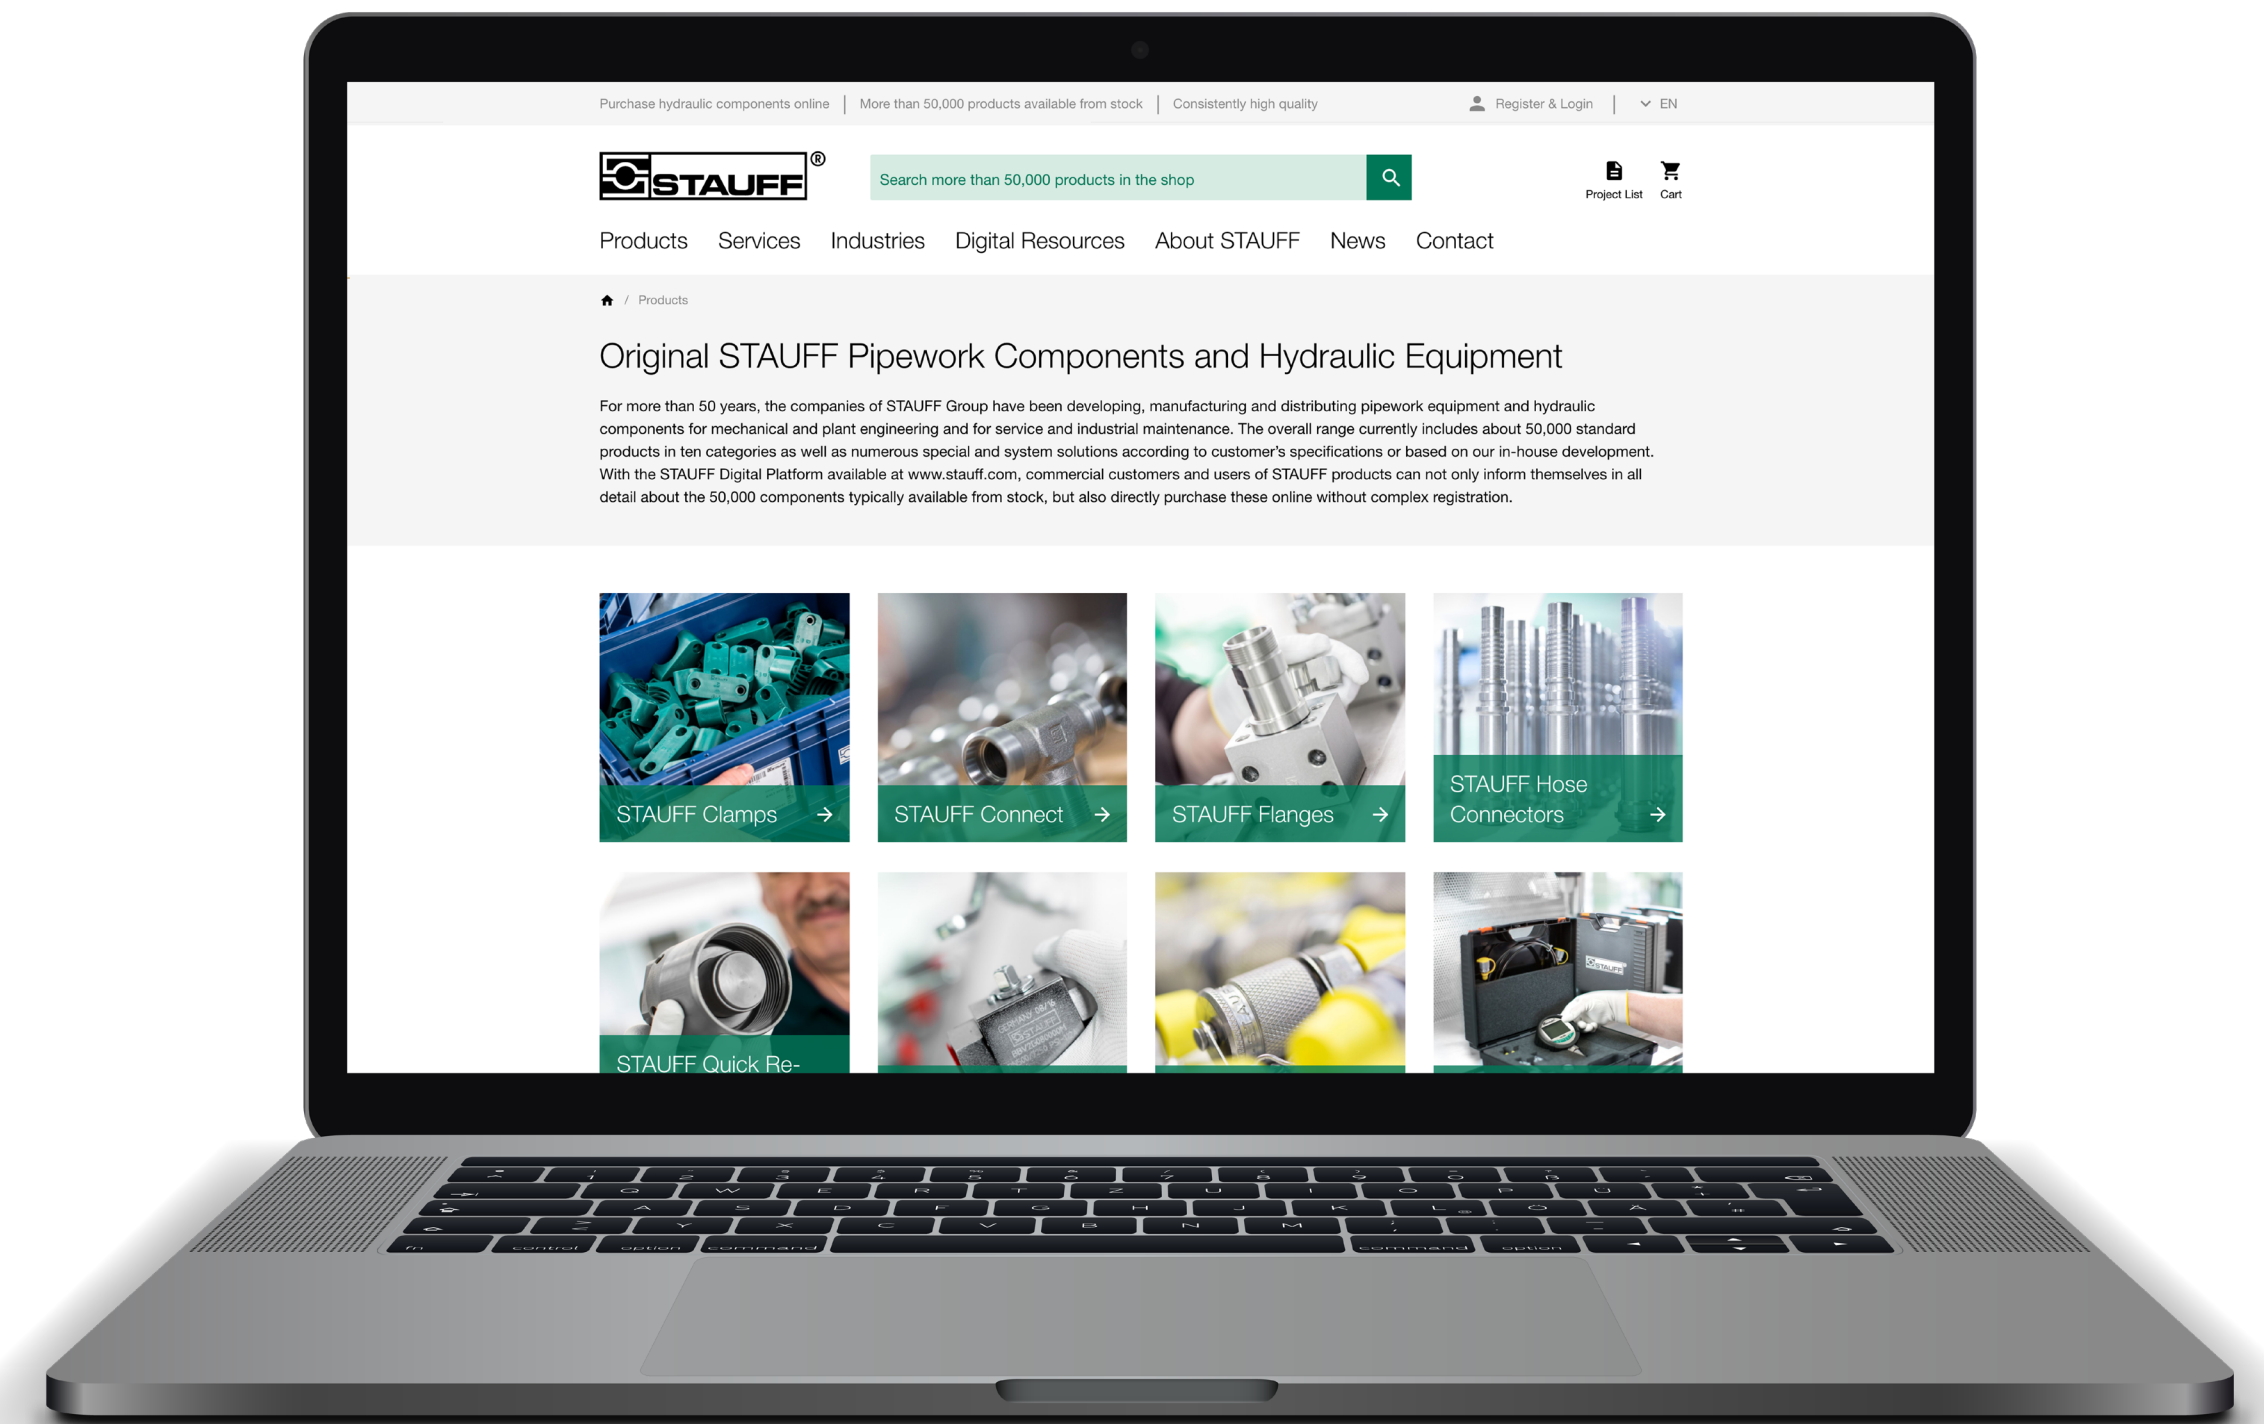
Purchase hydraulic components online | More than 50,000 products available from stock | Consistently high quality

Register & Login | EN

STAUFF®

Search more than 50,000 products in the shop

Project List Cart

Products Services Industries Digital Resources About STAUFF News Contact

/ Products

Original STAUFF Pipework Components and Hydraulic Equipment

For more than 50 years, the companies of STAUFF Group have been developing, manufacturing and distributing pipework equipment and hydraulic components for mechanical and plant engineering and for service and industrial maintenance. The overall range currently includes about 50,000 standard products in ten categories as well as numerous special and system solutions according to customer's specifications or based on our in-house development. With the STAUFF Digital Platform available at www.stauff.com, commercial customers and users of STAUFF products can not only inform themselves in all detail about the 50,000 components typically available from stock, but also directly purchase these online without complex registration.

STAUFF Clamps

STAUFF Connect

STAUFF Flanges

STAUFF Hose Connectors

STAUFF Quick Re-